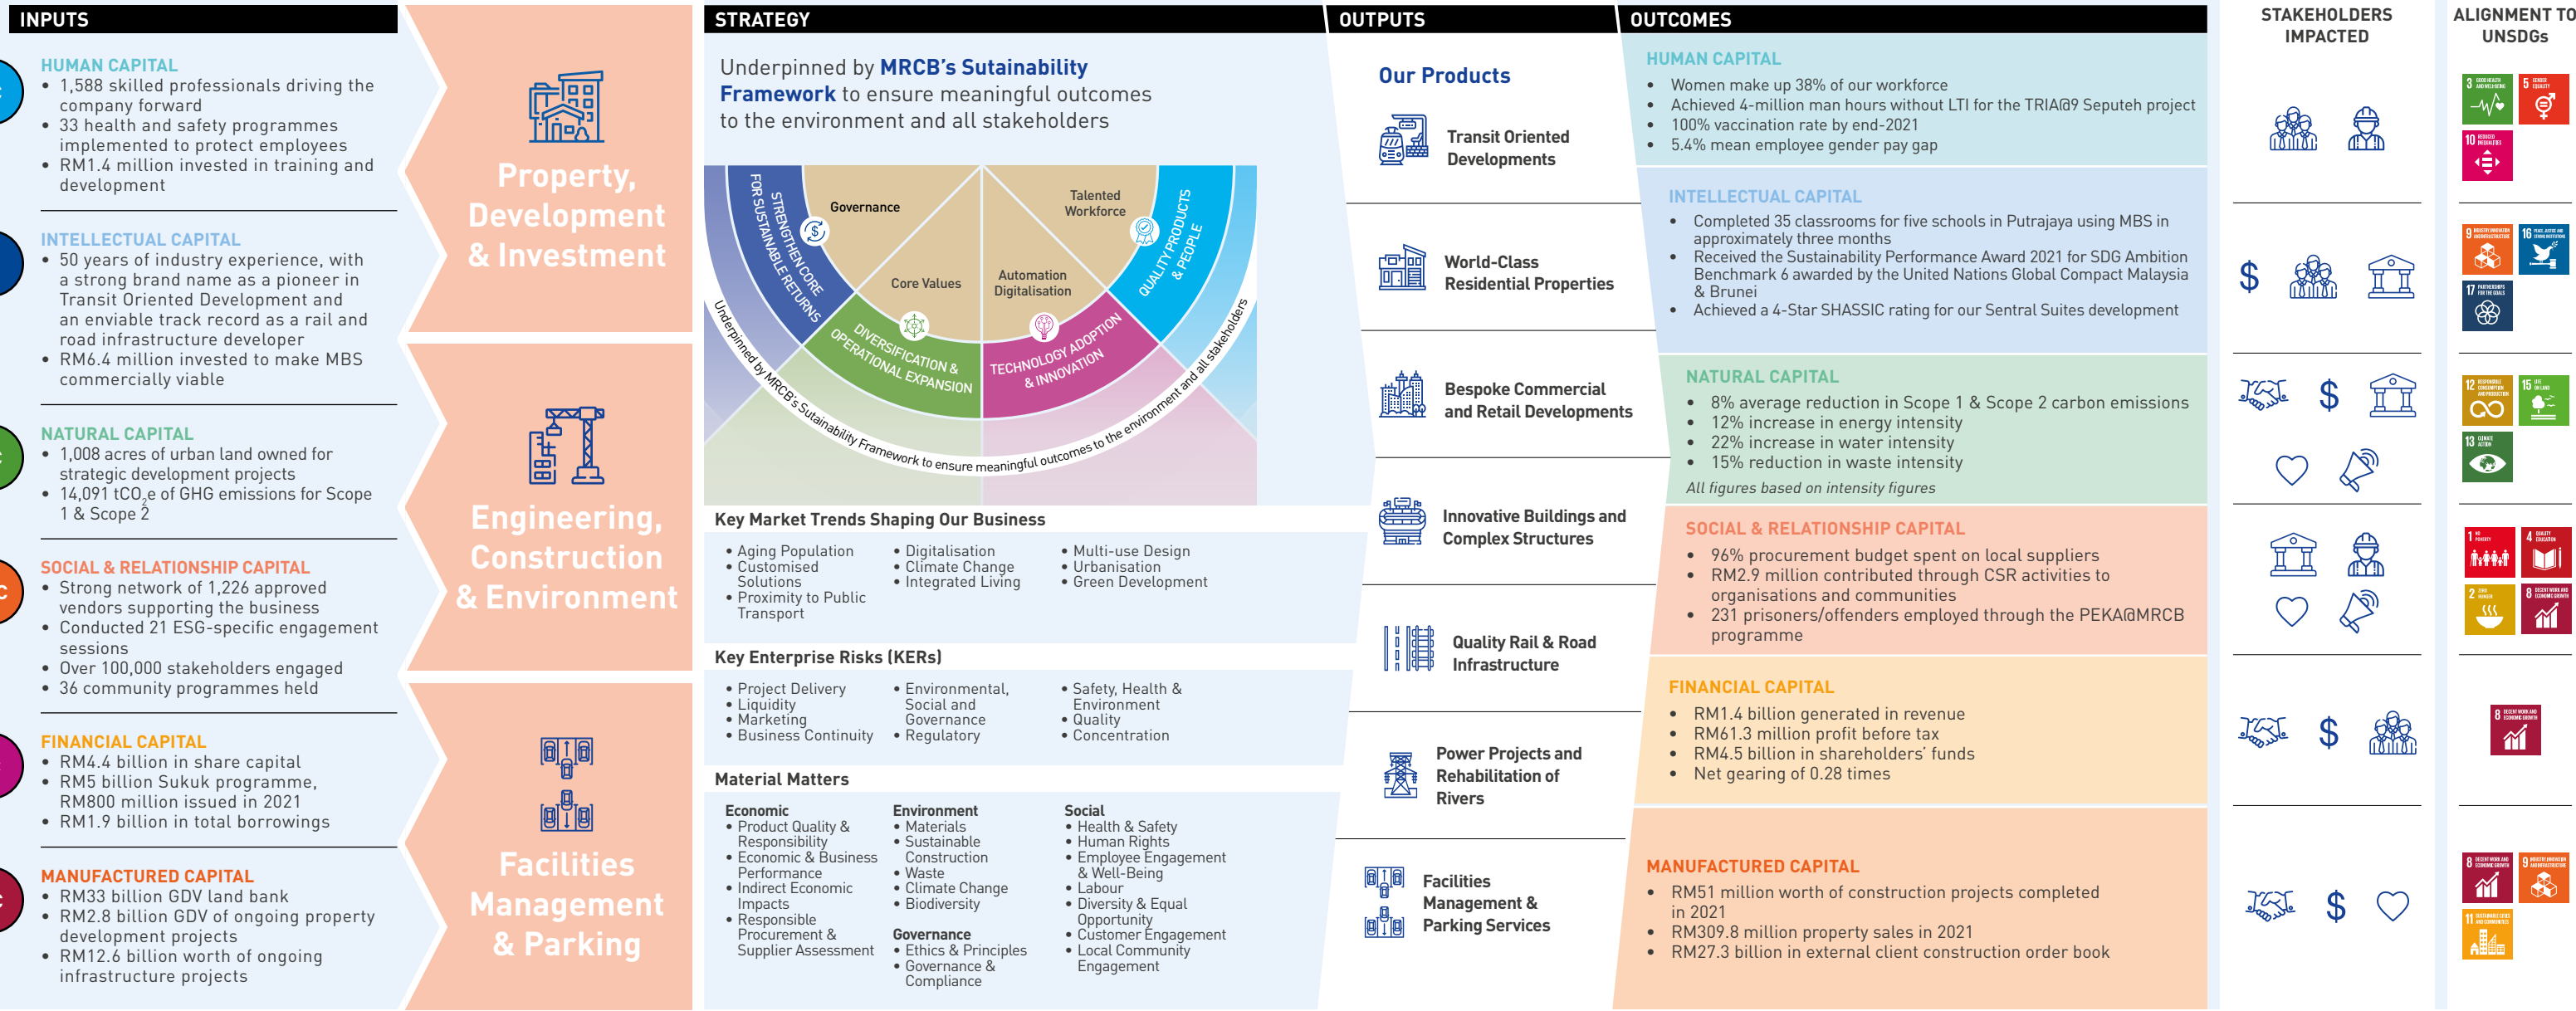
INPUTS

HUMAN CAPITAL
- 1,588 skilled professionals driving the company forward
- 33 health and safety programmes implemented to protect employees
- RM1.4 million invested in training and development

INTELLECTUAL CAPITAL
- 50 years of industry experience, with a strong brand name as a pioneer in Transit Oriented Development and an enviable track record as a rail and road infrastructure developer
- RM6.4 million invested to make MBS commercially viable

NATURAL CAPITAL
- 1,008 acres of urban land owned for strategic development projects
- 14,091 $tCO_2e$ of GHG emissions for Scope 1 & Scope 2

SOCIAL & RELATIONSHIP CAPITAL
- Strong network of 1,226 approved vendors supporting the business
- Conducted 21 ESG-specific engagement sessions
- Over 100,000 stakeholders engaged
- 36 community programmes held

FINANCIAL CAPITAL
- RM4.4 billion in share capital
- RM5 billion Sukuk programme, RM800 million issued in 2021
- RM1.9 billion in total borrowings

MANUFACTURED CAPITAL
- RM33 billion GDV land bank
- RM2.8 billion GDV of ongoing property development projects
- RM12.6 billion worth of ongoing infrastructure projects

Property, Development & Investment

Engineering, Construction & Environment

Facilities Management & Parking

STRATEGY

Underpinned by MRCB's Sustainability Framework to ensure meaningful outcomes to the environment and all stakeholders

Governance
Talented Workforce
Core Values
Automation Digitalisation
STRENGTHEN CORE FOR SUSTAINABLE RETURNS
QUALITY PRODUCTS & PEOPLE
DIVERSIFICATION & OPERATIONAL EXPANSION
TECHNOLOGY ADOPTION & INNOVATION
Underpinned by MRCB's Sustainability Framework to ensure meaningful outcomes to the environment and all stakeholders

Key Market Trends Shaping Our Business
- Aging Population
- Customised Solutions
- Proximity to Public Transport
- Digitalisation
- Climate Change
- Integrated Living
- Multi-use Design
- Urbanisation
- Green Development

Key Enterprise Risks (KERs)
- Project Delivery
- Liquidity
- Marketing
- Business Continuity
- Environmental, Social and Governance
- Regulatory
- Safety, Health & Environment
- Quality
- Concentration

Material Matters
Economic
- Product Quality & Responsibility
- Economic & Business Performance
- Indirect Economic Impacts
- Responsible Procurement & Supplier Assessment
Environment
- Materials
- Sustainable Construction
- Waste
- Climate Change
- Biodiversity
Governance
- Ethics & Principles
- Governance & Compliance
Social
- Health & Safety
- Human Rights
- Employee Engagement & Well-Being
- Labour
- Diversity & Equal Opportunity
- Customer Engagement
- Local Community Engagement

OUTPUTS

Our Products
Transit Oriented Developments
World-Class Residential Properties
Bespoke Commercial and Retail Developments
Innovative Buildings and Complex Structures
Quality Rail & Road Infrastructure
Power Projects and Rehabilitation of Rivers
Facilities Management & Parking Services

OUTCOMES

HUMAN CAPITAL
- Women make up 38% of our workforce
- Achieved 4-million man hours without LTI for the TRIA@9 Seputeh project
- 100% vaccination rate by end-2021
- 5.4% mean employee gender pay gap

INTELLECTUAL CAPITAL
- Completed 35 classrooms for five schools in Putrajaya using MBS in approximately three months
- Received the Sustainability Performance Award 2021 for SDG Ambition Benchmark 6 awarded by the United Nations Global Compact Malaysia & Brunei
- Achieved a 4-Star SHASSIC rating for our Sentral Suites development

NATURAL CAPITAL
- 8% average reduction in Scope 1 & Scope 2 carbon emissions
- 12% increase in energy intensity
- 22% increase in water intensity
- 15% reduction in waste intensity
All figures based on intensity figures

SOCIAL & RELATIONSHIP CAPITAL
- 96% procurement budget spent on local suppliers
- RM2.9 million contributed through CSR activities to organisations and communities
- 231 prisoners/offenders employed through the PEKA@MRCB programme

FINANCIAL CAPITAL
- RM1.4 billion generated in revenue
- RM61.3 million profit before tax
- RM4.5 billion in shareholders' funds
- Net gearing of 0.28 times

MANUFACTURED CAPITAL
- RM51 million worth of construction projects completed in 2021
- RM309.8 million property sales in 2021
- RM27.3 billion in external client construction order book

STAKEHOLDERS IMPACTED

ALIGNMENT TO UNSDGs
3 5 10 9 16 17 12 15 13 1 4 2 8 8 8 9 11